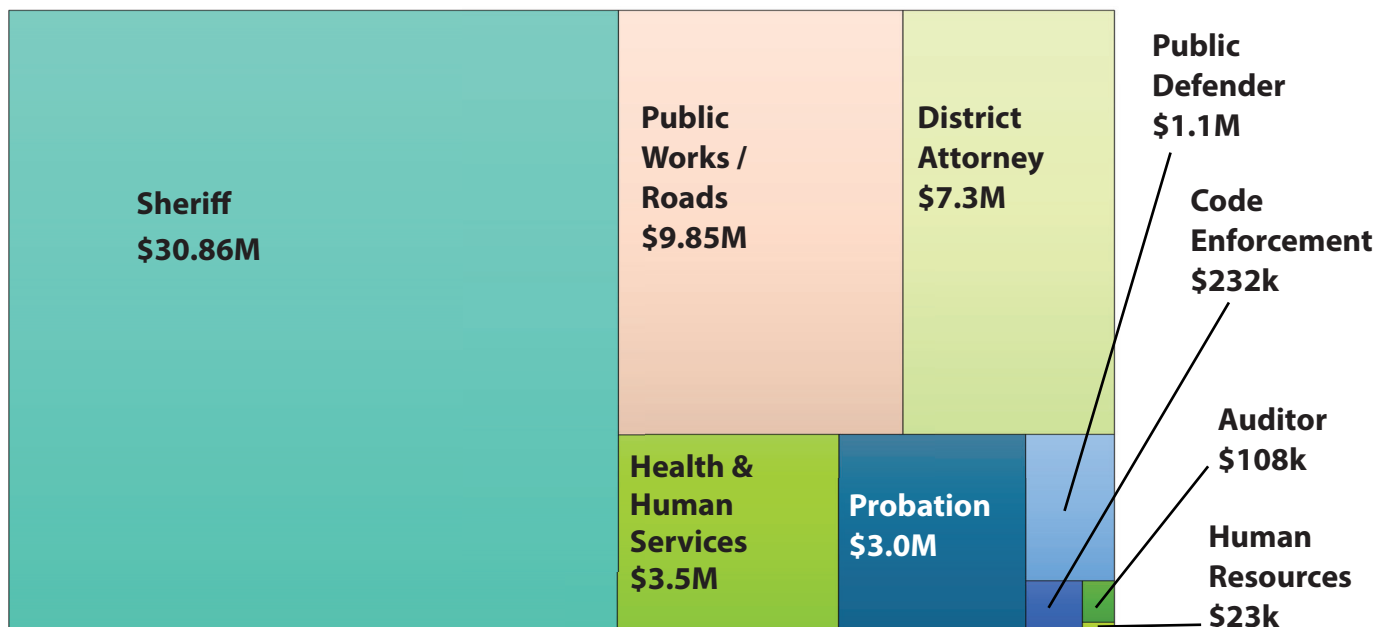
Sheriff
$30.86M

Public Works / Roads
$9.85M

District Attorney
$7.3M

Public Defender
$1.1M

Code Enforcement
$232k

Health & Human Services
$3.5M

Probation
$3.0M

Auditor
$108k

Human Resources
$23k